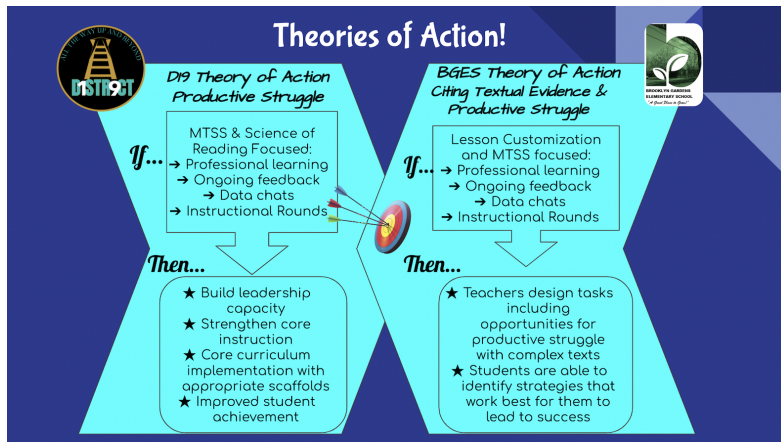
Theories of Action!

ALL THE WAY UP AND BEYOND
DISTRICT 19

BROOKLYN GARDENS ELEMENTARY SCHOOL
"A Great Place to Grow!"

D19 Theory of Action
Productive Struggle

If...

MTSS & Science of Reading Focused:
➔ Professional learning
➔ Ongoing feedback
➔ Data chats
➔ Instructional Rounds

Then...

★ Build leadership capacity
★ Strengthen core instruction
★ Core curriculum implementation with appropriate scaffolds
★ Improved student achievement

BGES Theory of Action
Citing Textual Evidence & Productive Struggle

If...

Lesson Customization and MTSS focused:
➔ Professional learning
➔ Ongoing feedback
➔ Data chats
➔ Instructional Rounds

Then...

★ Teachers design tasks including opportunities for productive struggle with complex texts
★ Students are able to identify strategies that work best for them to lead to success